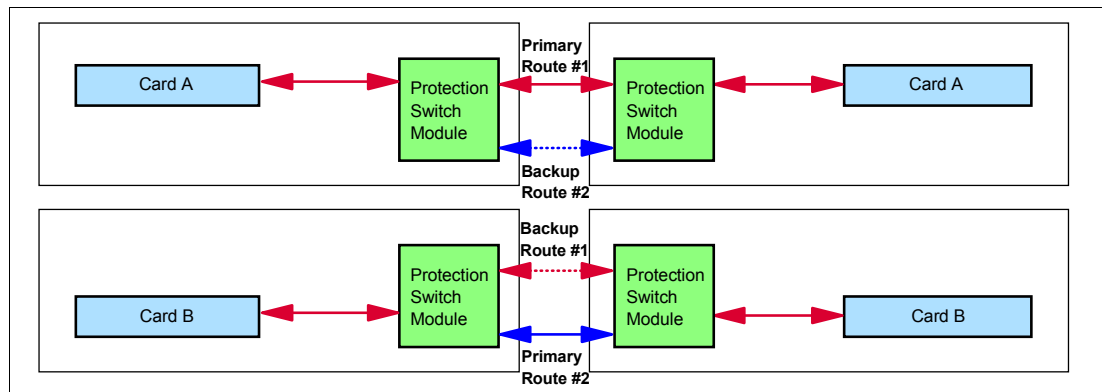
Card A

Protection Switch Module

Primary Route #1

Backup Route #2

Protection Switch Module

Card A

Backup Route #1

Card B

Protection Switch Module

Primary Route #2

Protection Switch Module

Card B